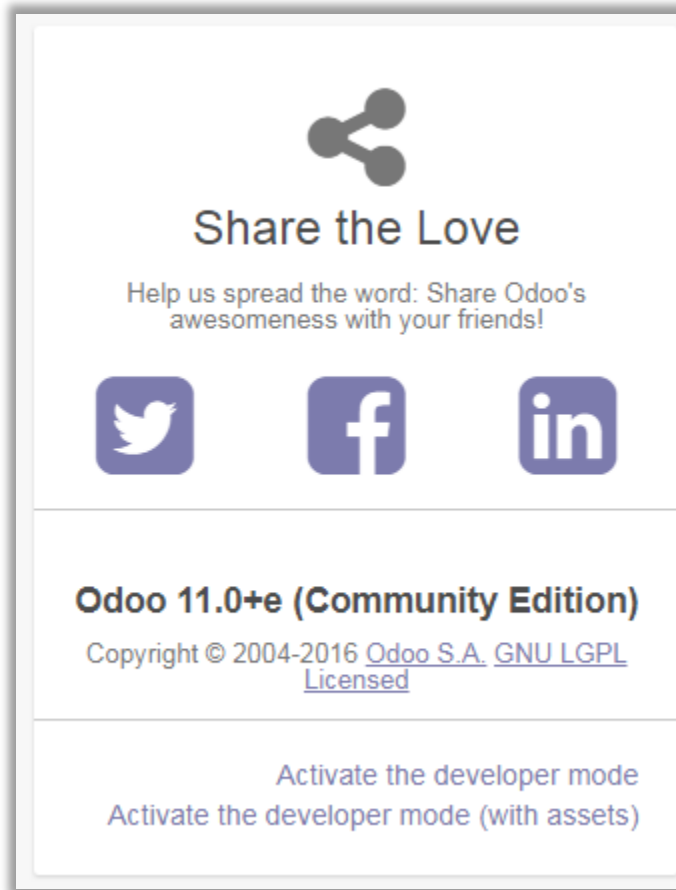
Share the Love

Help us spread the word: Share Odoo's awesomeness with your friends!

Odoo 11.0+e (Community Edition)

Copyright © 2004-2016 Odoo S.A. GNU LGPL Licensed

Activate the developer mode
Activate the developer mode (with assets)